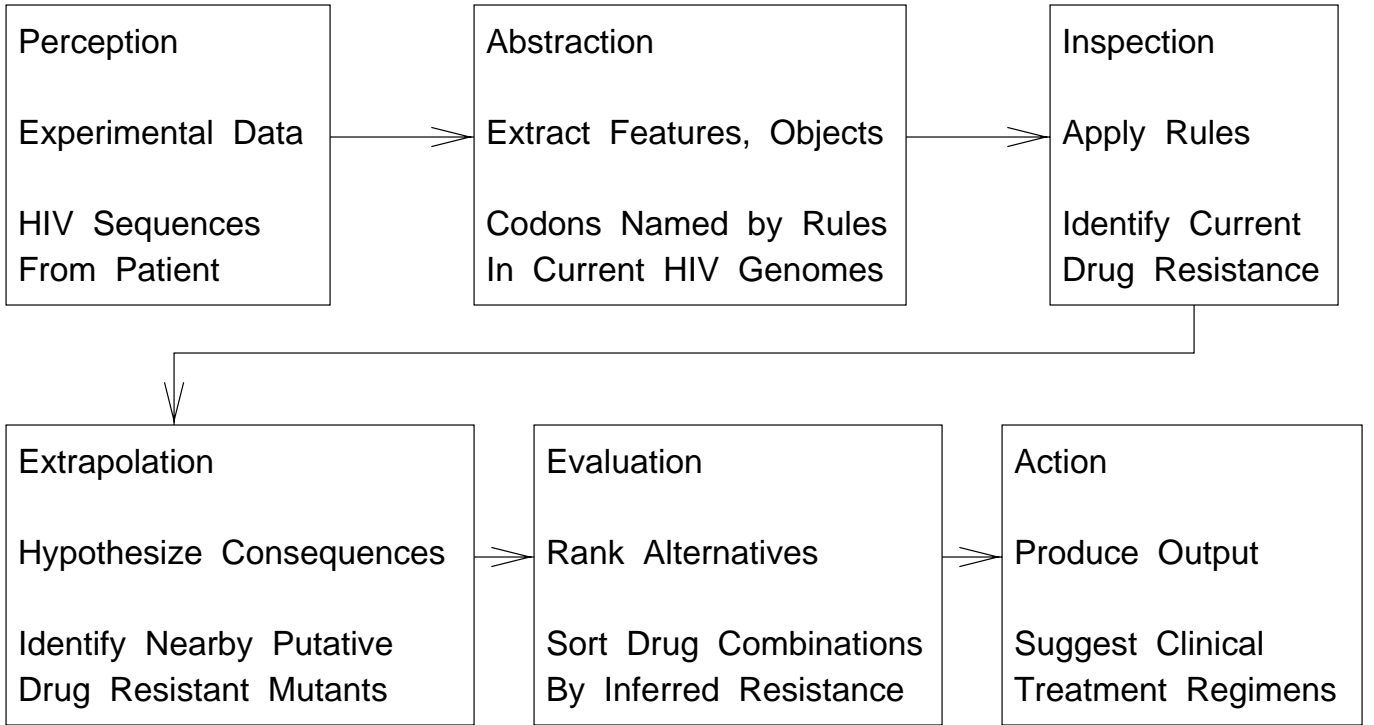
Perception

Experimental Data

HIV Sequences From Patient

Abstraction

Extract Features, Objects

Codons Named by Rules In Current HIV Genomes

Inspection

Apply Rules

Identify Current Drug Resistance

Extrapolation

Hypothesize Consequences

Identify Nearby Putative Drug Resistant Mutants

Evaluation

Rank Alternatives

Sort Drug Combinations By Inferred Resistance

Action

Produce Output

Suggest Clinical Treatment Regimens